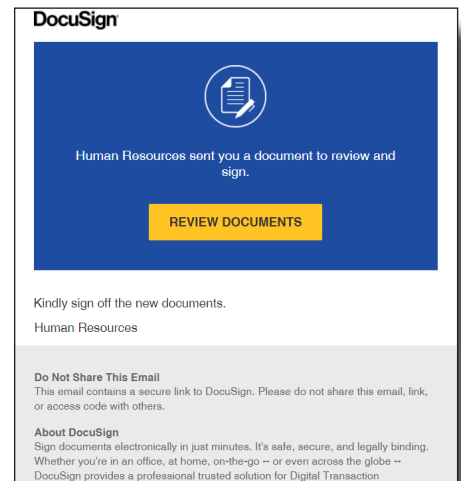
DocuSign

Human Resources sent you a document to review and sign.

REVIEW DOCUMENTS

Kindly sign off the new documents.

Human Resources

Do Not Share This Email
This email contains a secure link to DocuSign. Please do not share this email, link, or access code with others.

About DocuSign
Sign documents electronically in just minutes. It's safe, secure, and legally binding. Whether you're in an office, at home, on-the-go -- or even across the globe -- DocuSign provides a professional trusted solution for Digital Transaction